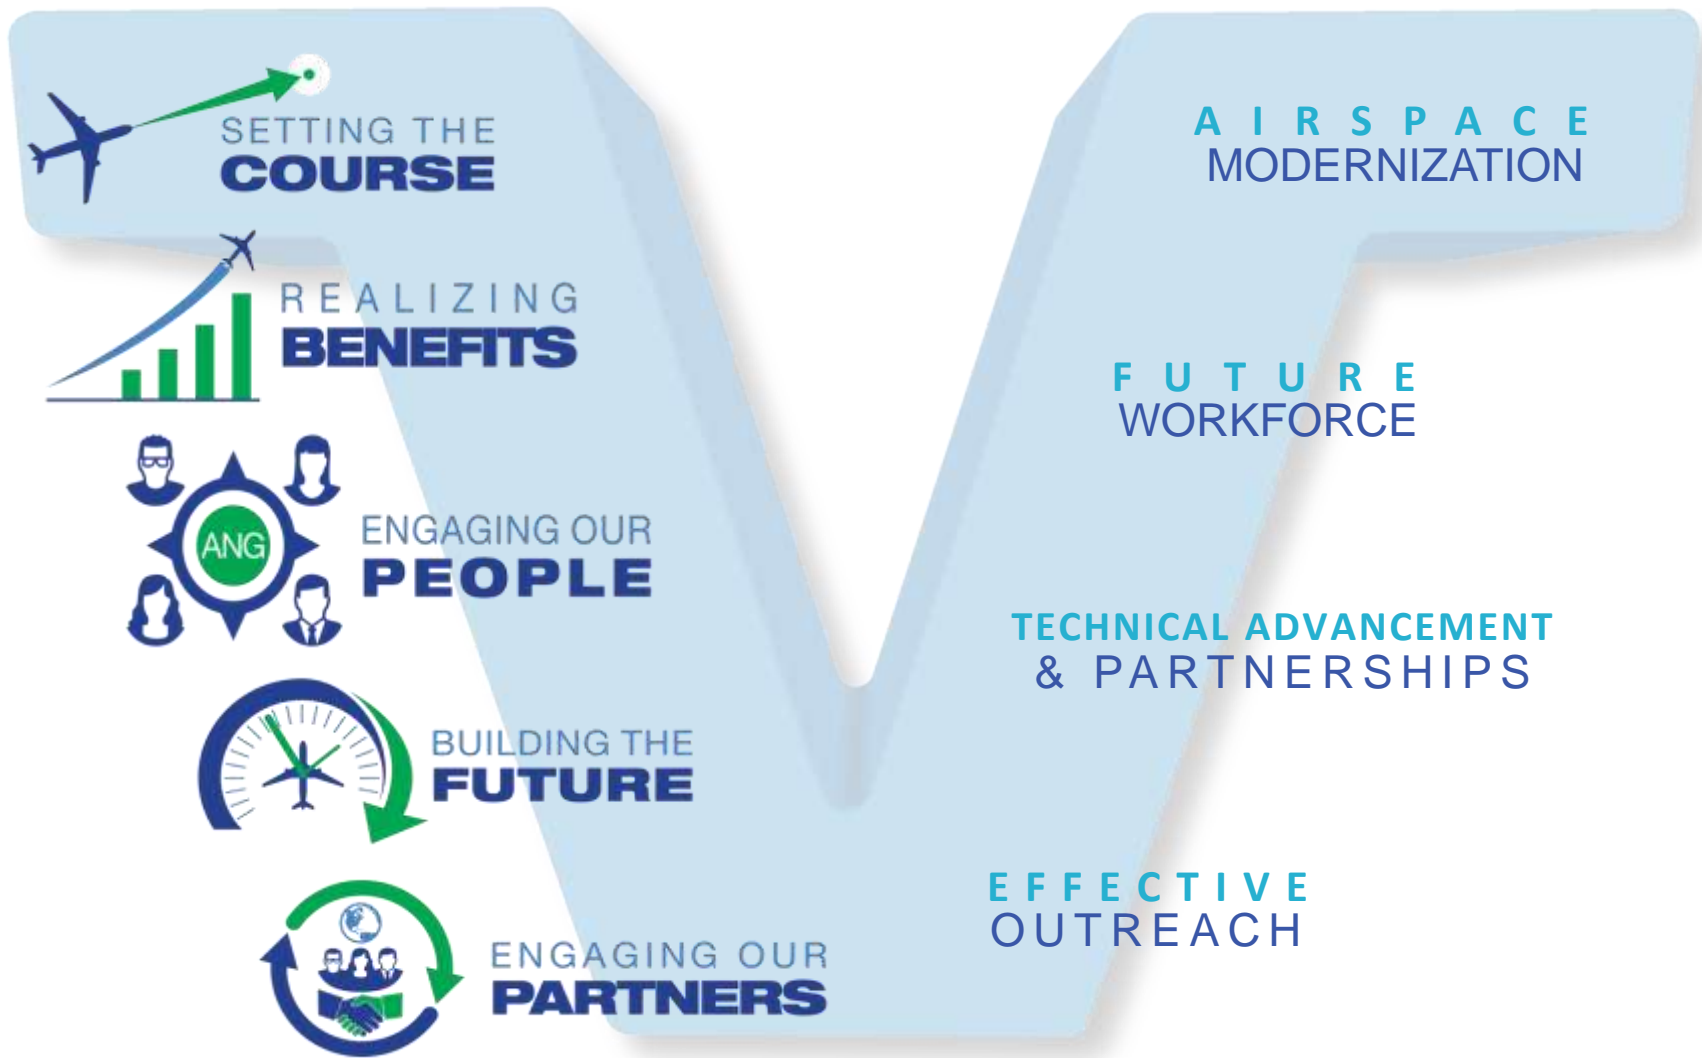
SETTING THE
COURSE

REALIZING
BENEFITS

ANG

ENGAGING OUR
PEOPLE

BUILDING THE
FUTURE

ENGAGING OUR
PARTNERS

AIRSPACE
MODERNIZATION

FUTURE
WORKFORCE

TECHNICAL ADVANCEMENT
& PARTNERSHIPS

EFFECTIVE
OUTREACH